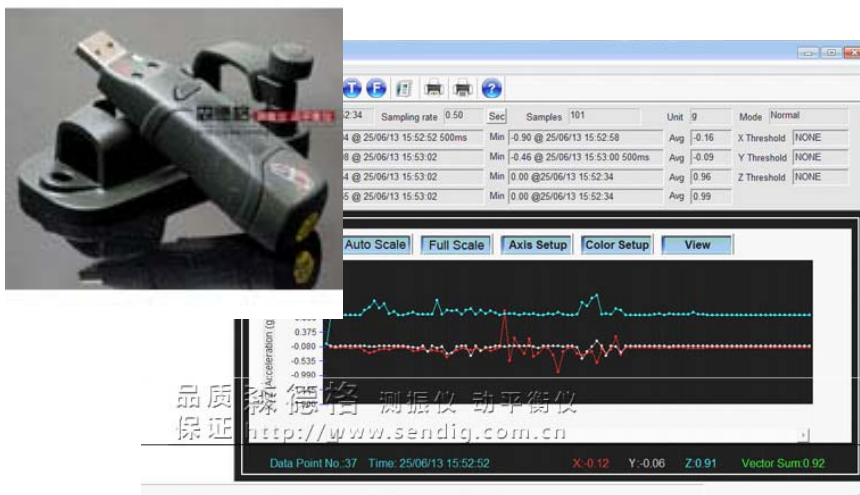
2:34 Sampling rate 0.50 Sec Samples 101 Unit g Mode Normal

4 @ 25/06/13 15:52:52 500ms Min -0.90 @ 25/06/13 15:52:58 Avg -0.16 X Threshold NONE

8 @ 25/06/13 15:53:02 Min -0.46 @ 25/06/13 15:53:00 500ms Avg -0.09 Y Threshold NONE

4 @ 25/06/13 15:53:02 Min 0.00 @25/06/13 15:52:34 Avg 0.96 Z Threshold NONE

5 @ 25/06/13 15:53:02 Min 0.00 @25/06/13 15:52:34 Avg 0.99

Auto Scale Full Scale Axis Setup Color Setup View

0.375
-0.080
-0.535
-0.990

Acceleration (g

品质 森德格 测振仪 动平衡仪
保证 http://www.sendig.com.cn

Data Point No.:37 Time: 25/06/13 15:52:52 X:-0.12 Y:-0.06 Z:0.91 Vector Sum:0.92